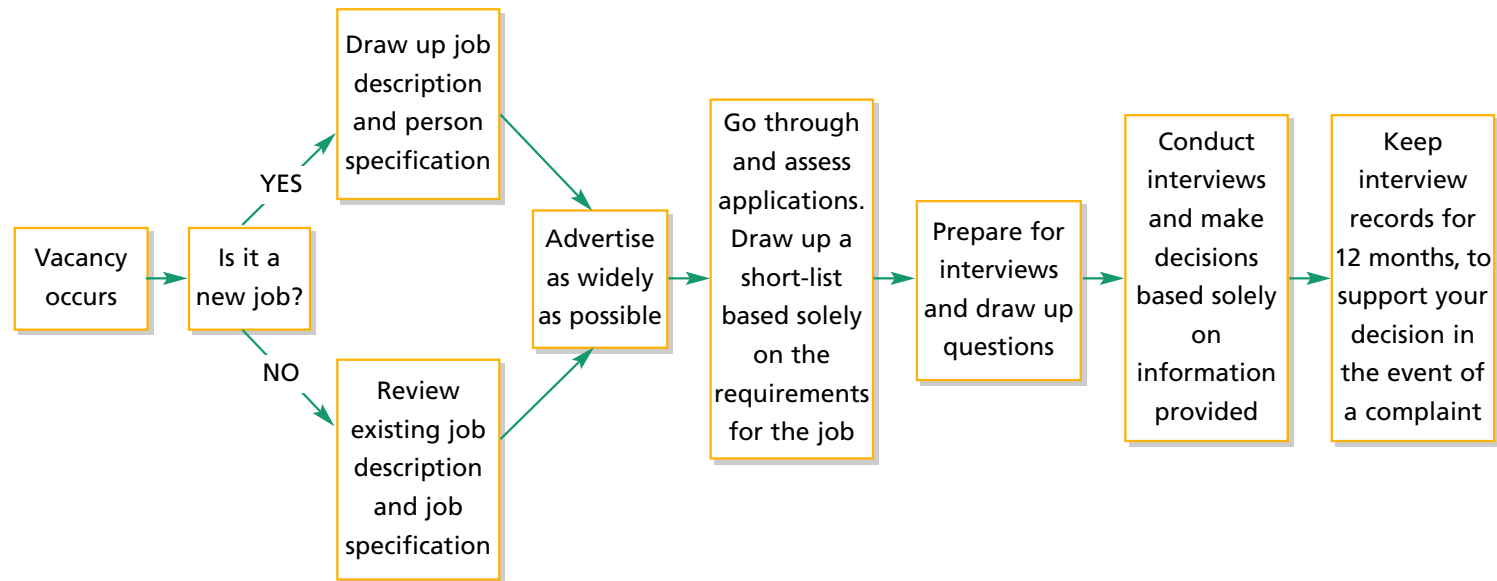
Vacancy occurs

Is it a new job?

YES

Draw up job description and person specification

NO

Review existing job description and job specification

Advertise as widely as possible

Go through and assess applications. Draw up a short-list based solely on the requirements for the job

Prepare for interviews and draw up questions

Conduct interviews and make decisions based solely on information provided

Keep interview records for 12 months, to support your decision in the event of a complaint